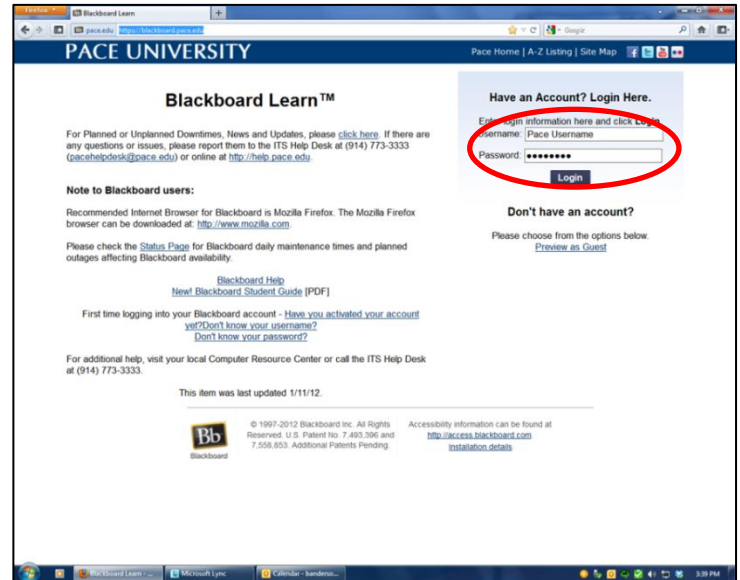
Firefox Blackboard Learn +

pace.edu https://blackboard.pace.edu

Google

PACE UNIVERSITY

Pace Home | A-Z Listing | Site Map

Blackboard Learn™

For Planned or Unplanned Downtimes, News and Updates, please click here. If there are any questions or issues, please report them to the ITS Help Desk at (914) 773-3333 (pacehelpdesk@pace.edu) or online at http://help.pace.edu.

Note to Blackboard users:

Recommended Internet Browser for Blackboard is Mozilla Firefox. The Mozilla Firefox browser can be downloaded at: http://www.mozilla.com.

Please check the Status Page for Blackboard daily maintenance times and planned outages affecting Blackboard availability.

Blackboard Help
New! Blackboard Student Guide [PDF]

First time logging into your Blackboard account - Have you activated your account yet?Don't know your username?
Don't know your password?

For additional help, visit your local Computer Resource Center or call the ITS Help Desk at (914) 773-3333.

This item was last updated 1/11/12.

Have an Account? Login Here.

Enter login information here and click Login.
Username: Pace Username
Password: ••••••••
Login

Don't have an account?

Please choose from the options below.
Preview as Guest

Bb Blackboard

© 1997-2012 Blackboard Inc. All Rights Reserved. U.S. Patent No. 7,493,396 and 7,558,853. Additional Patents Pending.

Accessibility information can be found at http://access.blackboard.com
Installation details

Blackboard Learn - ... Microsoft Lync Calendar - banderso...

3:39 PM